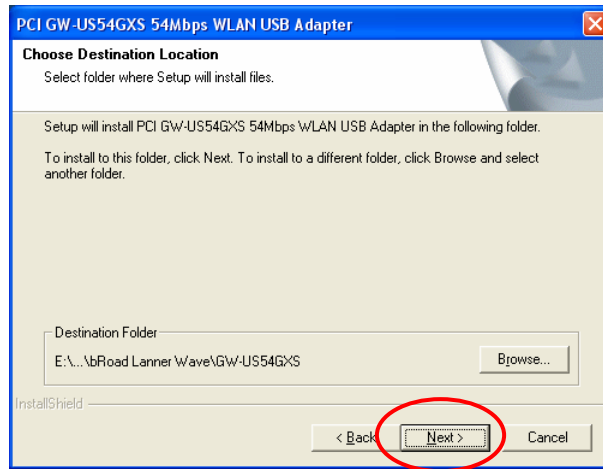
PCI GW-US54GXS 54Mbps WLAN USB Adapter

Choose Destination Location

Select folder where Setup will install files.

Setup will install PCI GW-US54GXS 54Mbps WLAN USB Adapter in the following folder.

To install to this folder, click Next. To install to a different folder, click Browse and select another folder.

Destination Folder

E:\...\bRoad Lanner Wave\GW-US54GXS

Browse...

InstallShield

< Back

Next >

Cancel